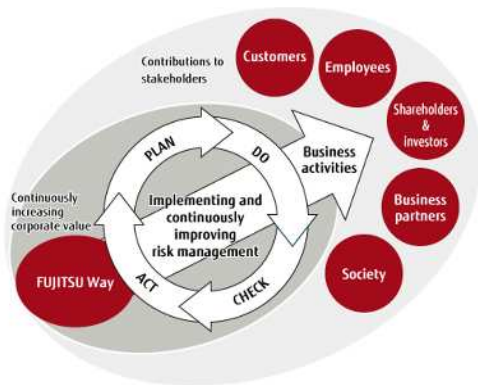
Contributions to stakeholders

Customers

Employees

Shareholders & investors

Business partners

Society

PLAN

DO

CHECK

ACT

Implementing and continuously improving risk management

Business activities

Continuously increasing corporate value

FUJITSU Way